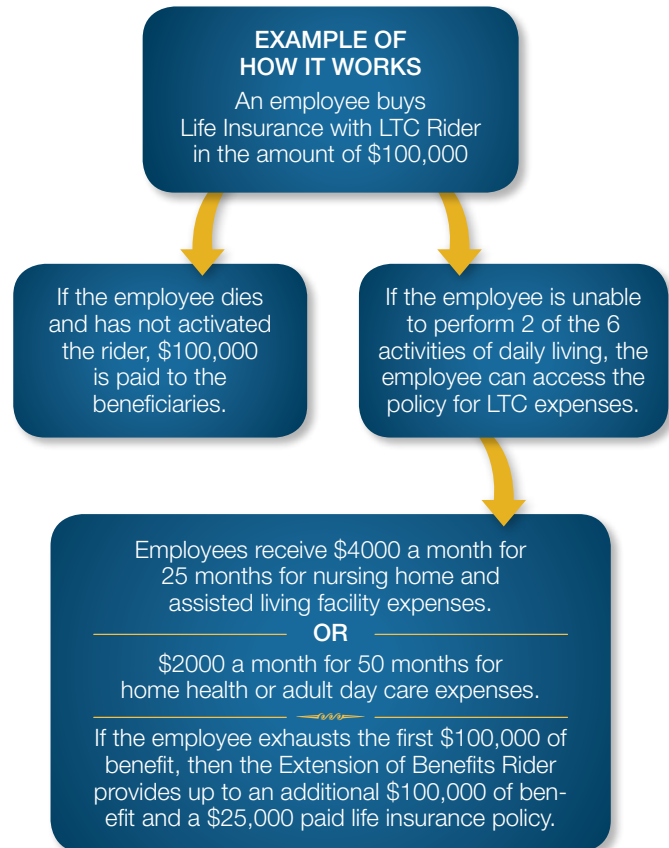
EXAMPLE OF HOW IT WORKS

An employee buys Life Insurance with LTC Rider in the amount of $100,000

If the employee dies and has not activated the rider, $100,000 is paid to the beneficiaries.

If the employee is unable to perform 2 of the 6 activities of daily living, the employee can access the policy for LTC expenses.

Employees receive $4000 a month for 25 months for nursing home and assisted living facility expenses.

OR

$2000 a month for 50 months for home health or adult day care expenses.

If the employee exhausts the first $100,000 of benefit, then the Extension of Benefits Rider provides up to an additional $100,000 of benefit and a $25,000 paid life insurance policy.